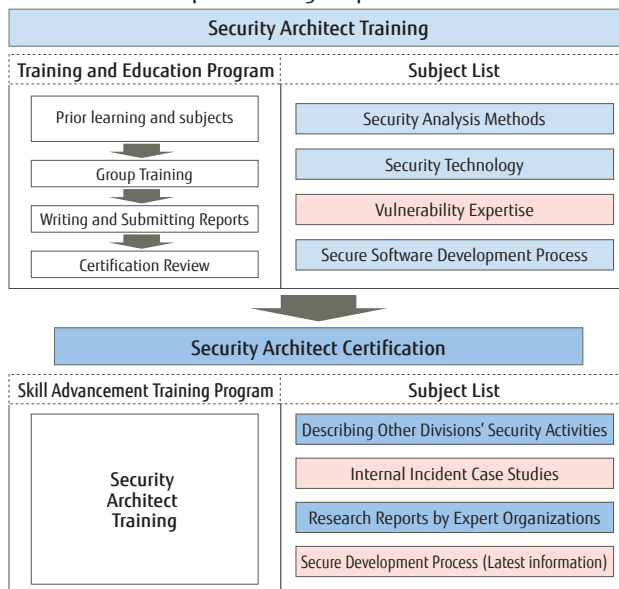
Security Architect Training

Training and Education Program

Prior learning and subjects

Group Training

Writing and Submitting Reports

Certification Review

Subject List

Security Analysis Methods

Security Technology

Vulnerability Expertise

Secure Software Development Process

Security Architect Certification

Skill Advancement Training Program

Security Architect Training

Subject List

Describing Other Divisions' Security Activities

Internal Incident Case Studies

Research Reports by Expert Organizations

Secure Development Process (Latest information)